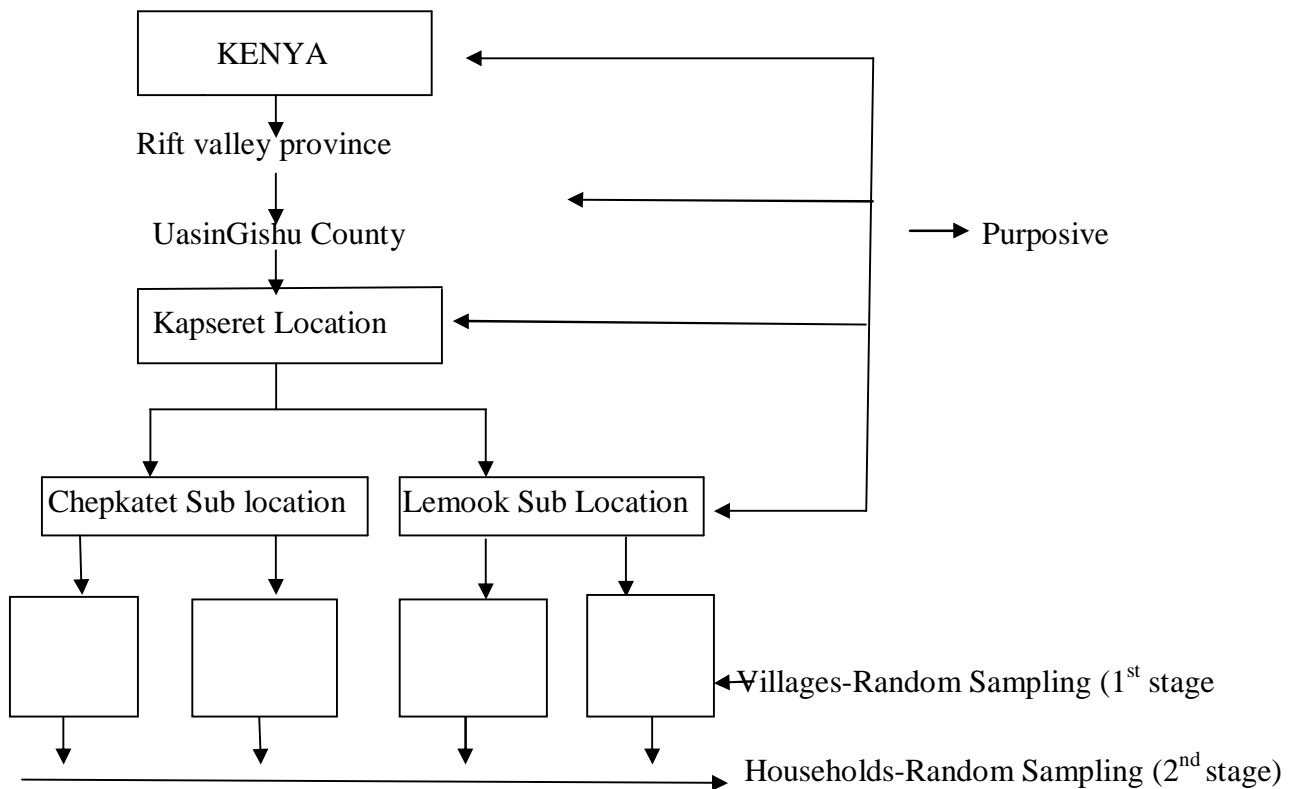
KENYA

Rift valley province

UasinGishu County

Purposive

Kapseret Location

Chepkatet Sub location

Lemook Sub Location

Villages-Random Sampling (1$^{st}$ stage

Households-Random Sampling (2$^{nd}$ stage)